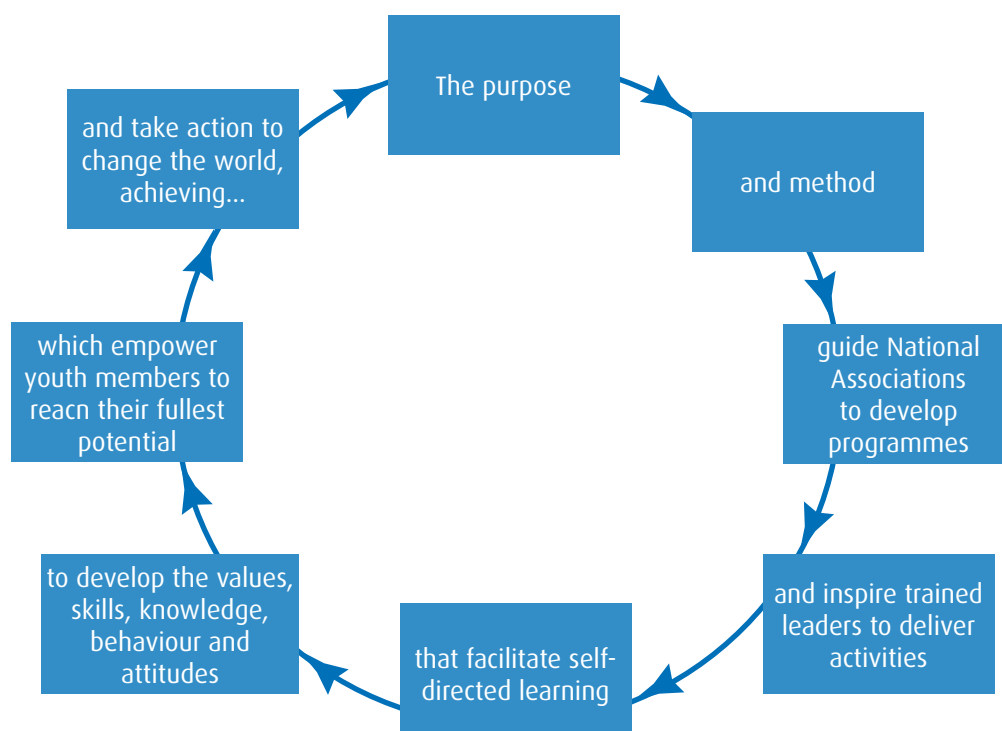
The purpose

and method

guide National Associations to develop programmes

and inspire trained leaders to deliver activities

that facilitate self-directed learning

to develop the values, skills, knowledge, behaviour and attitudes

which empower youth members to reacn their fullest potential

and take action to change the world, achieving...